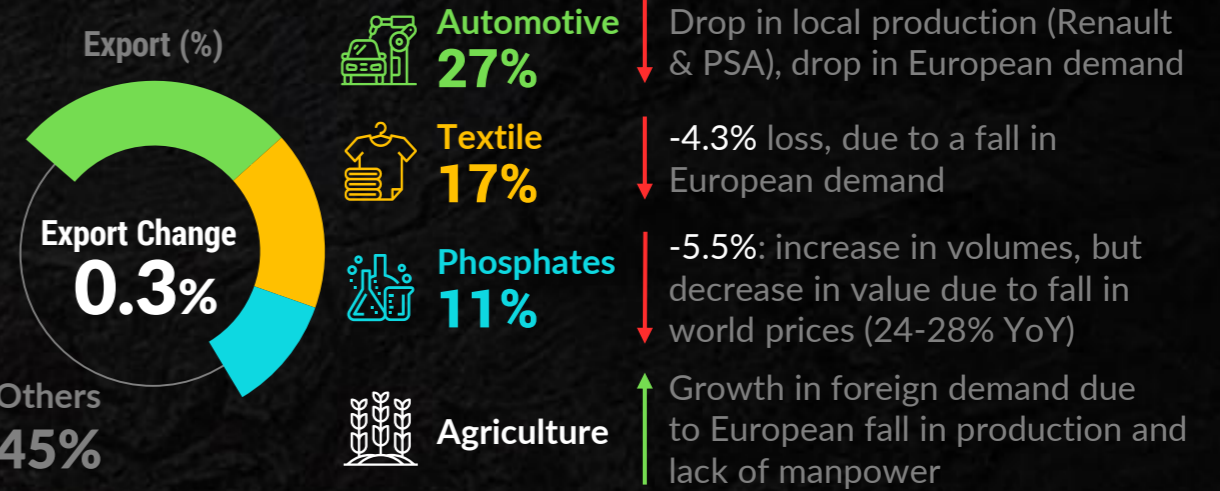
Export (%)

Export Change
0.3%

Others
45%

Automotive
27%

Drop in local production (Renault & PSA), drop in European demand

Textile
17%

-4.3% loss, due to a fall in European demand

Phosphates
11%

-5.5%: increase in volumes, but decrease in value due to fall in world prices (24-28% YoY)

Agriculture

Growth in foreign demand due to European fall in production and lack of manpower